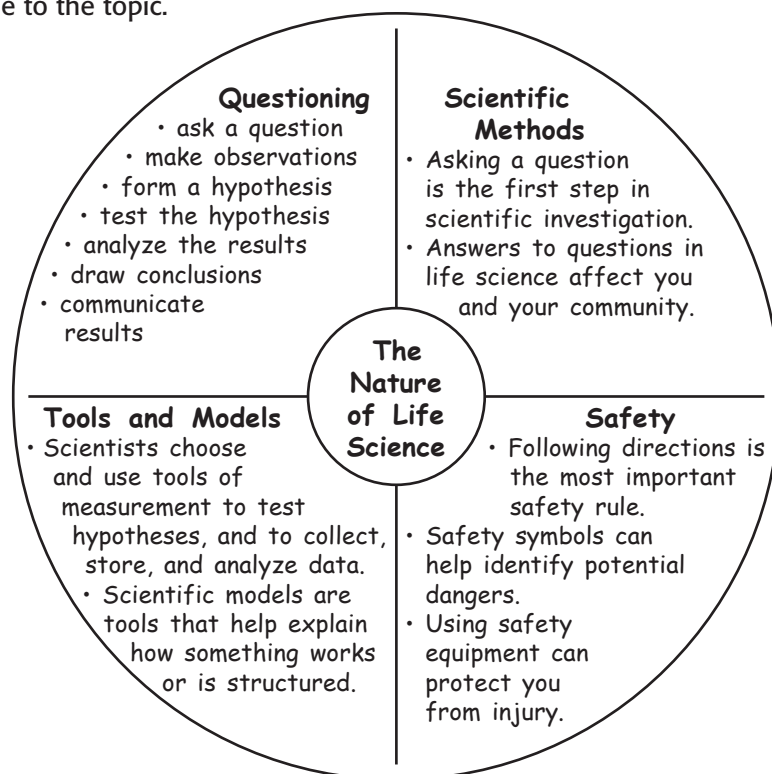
e to the topic.

The Nature of Life Science

Questioning
• ask a question
• make observations
• form a hypothesis
• test the hypothesis
• analyze the results
• draw conclusions
• communicate results

Scientific Methods
• Asking a question is the first step in scientific investigation.
• Answers to questions in life science affect you and your community.

Tools and Models
• Scientists choose and use tools of measurement to test hypotheses, and to collect, store, and analyze data.
• Scientific models are tools that help explain how something works or is structured.

Safety
• Following directions is the most important safety rule.
• Safety symbols can help identify potential dangers.
• Using safety equipment can protect you from injury.